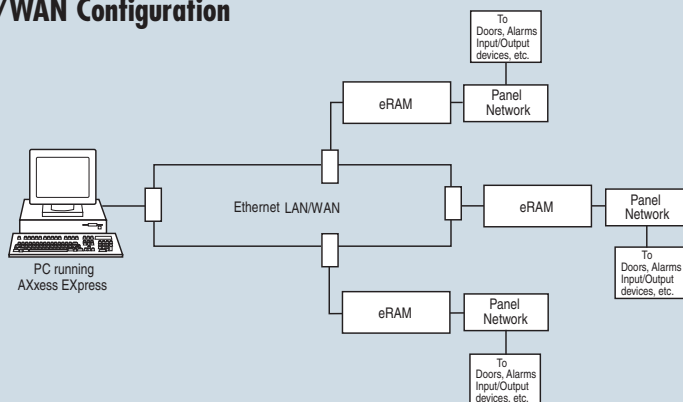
/WAN Configuration

To Doors, Alarms Input/Output devices, etc.

eRAM

Panel Network

Ethernet LAN/WAN

eRAM

Panel Network

To Doors, Alarms Input/Output devices, etc.

PC running AXxess EXpress

eRAM

Panel Network

To Doors, Alarms Input/Output devices, etc.